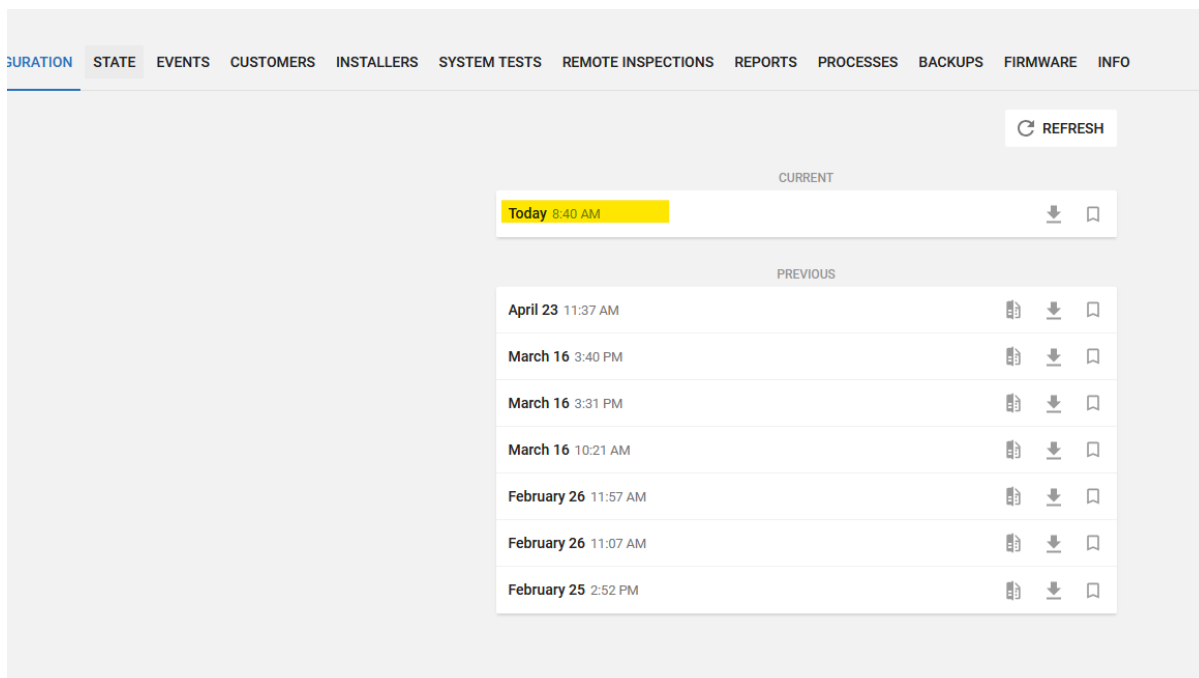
GURATION STATE EVENTS CUSTOMERS INSTALLERS SYSTEM TESTS REMOTE INSPECTIONS REPORTS PROCESSES BACKUPS FIRMWARE INFO

REFRESH

CURRENT

Today 8:40 AM

PREVIOUS

April 23 11:37 AM

March 16 3:40 PM

March 16 3:31 PM

March 16 10:21 AM

February 26 11:57 AM

February 26 11:07 AM

February 25 2:52 PM